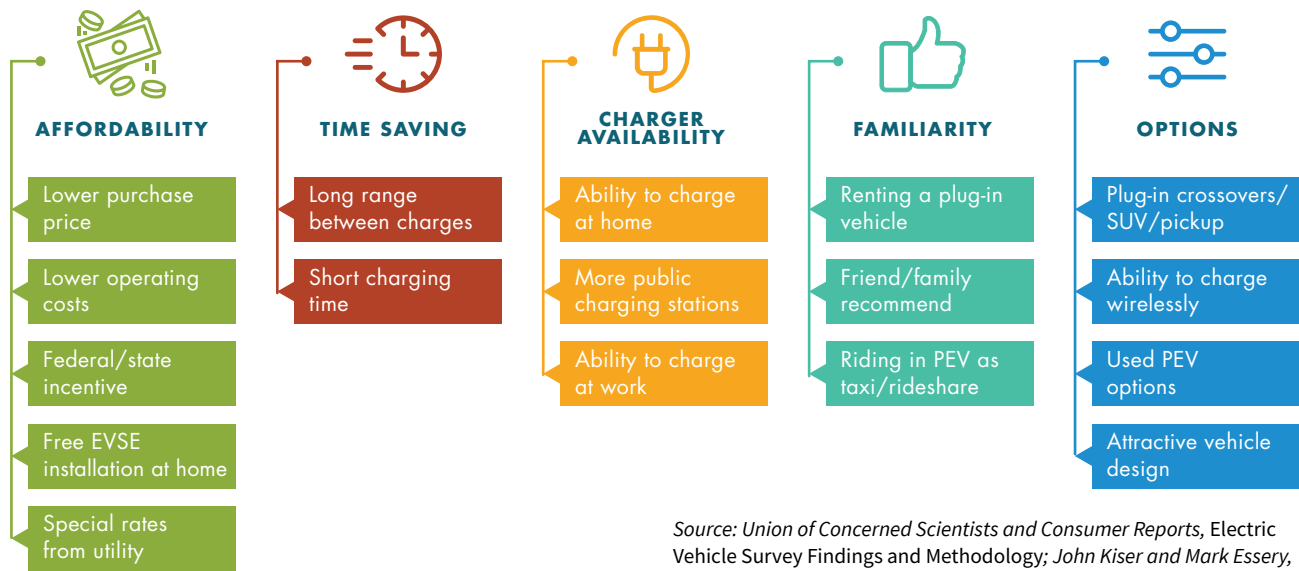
AFFORDABILITY

Lower purchase price

Lower operating costs

Federal/state incentive

Free EVSE installation at home

Special rates from utility

TIME SAVING

Long range between charges

Short charging time

CHARGER AVAILABILITY

Ability to charge at home

More public charging stations

Ability to charge at work

FAMILIARITY

Renting a plug-in vehicle

Friend/family recommend

Riding in PEV as taxi/rideshare

OPTIONS

Plug-in crossovers/ SUV/pickup

Ability to charge wirelessly

Used PEV options

Attractive vehicle design

Source: Union of Concerned Scientists and Consumer Reports, Electric Vehicle Survey Findings and Methodology; John Kiser and Mark Essery,